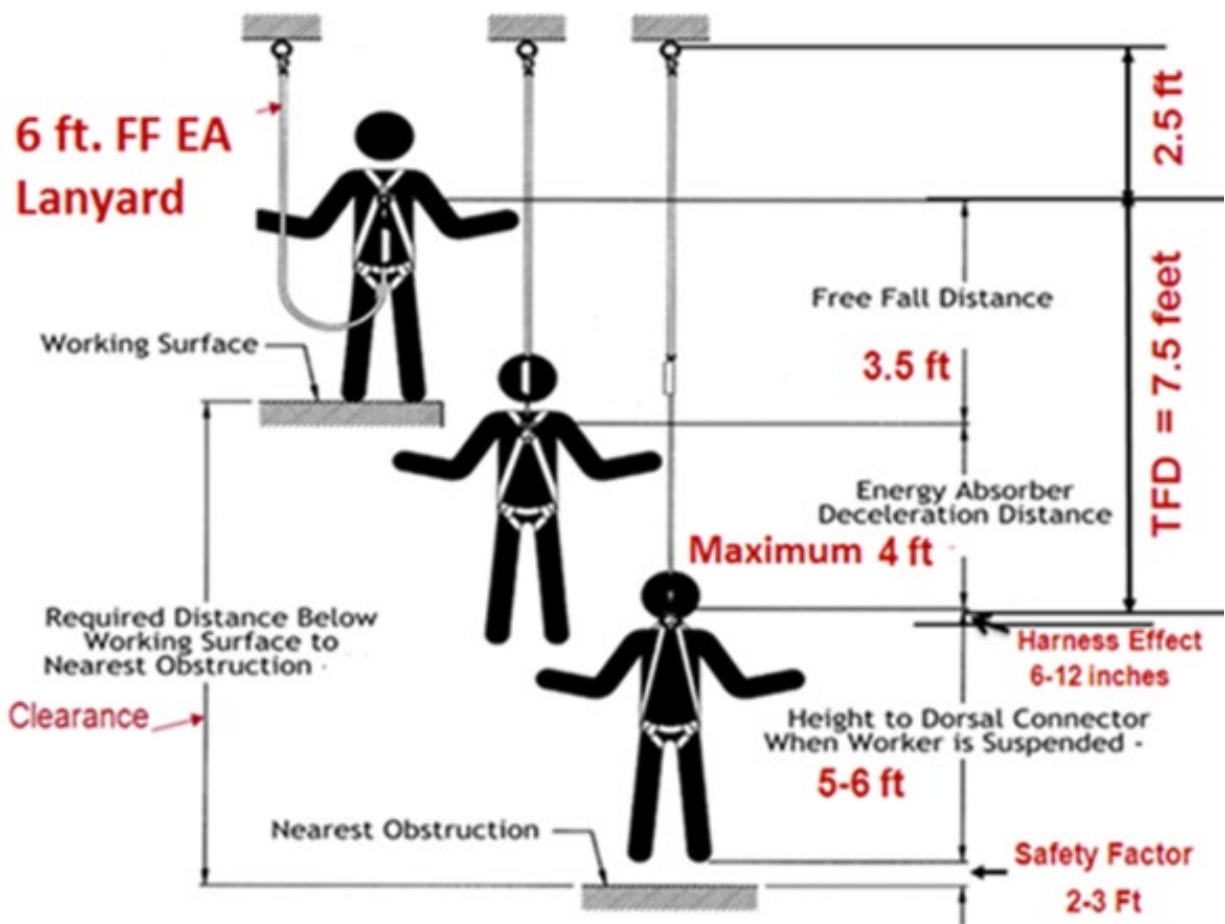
6 ft. FF EA Lanyard

2.5 ft

Free Fall Distance

3.5 ft

TFD = 7.5 feet

Working Surface

Energy Absorber Deceleration Distance

Maximum 4 ft

Required Distance Below Working Surface to Nearest Obstruction -

Harness Effect 6-12 inches

Clearance

Height to Dorsal Connector When Worker is Suspended -

5-6 ft

Nearest Obstruction

Safety Factor 2-3 Ft